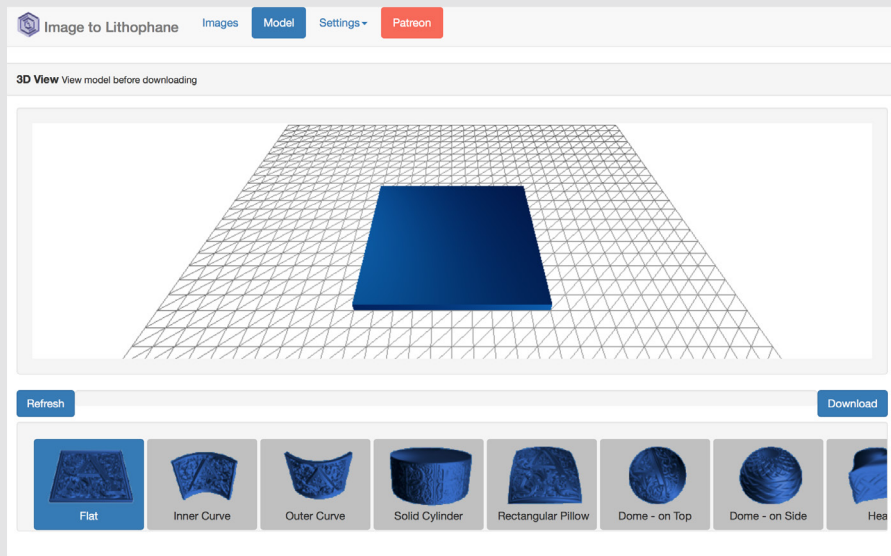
Image to Lithophane Images Model Settings Patreon

3D View View model before downloading

Refresh

Download

Flat

Inner Curve

Outer Curve

Solid Cylinder

Rectangular Pillow

Dome - on Top

Dome - on Side

Hea